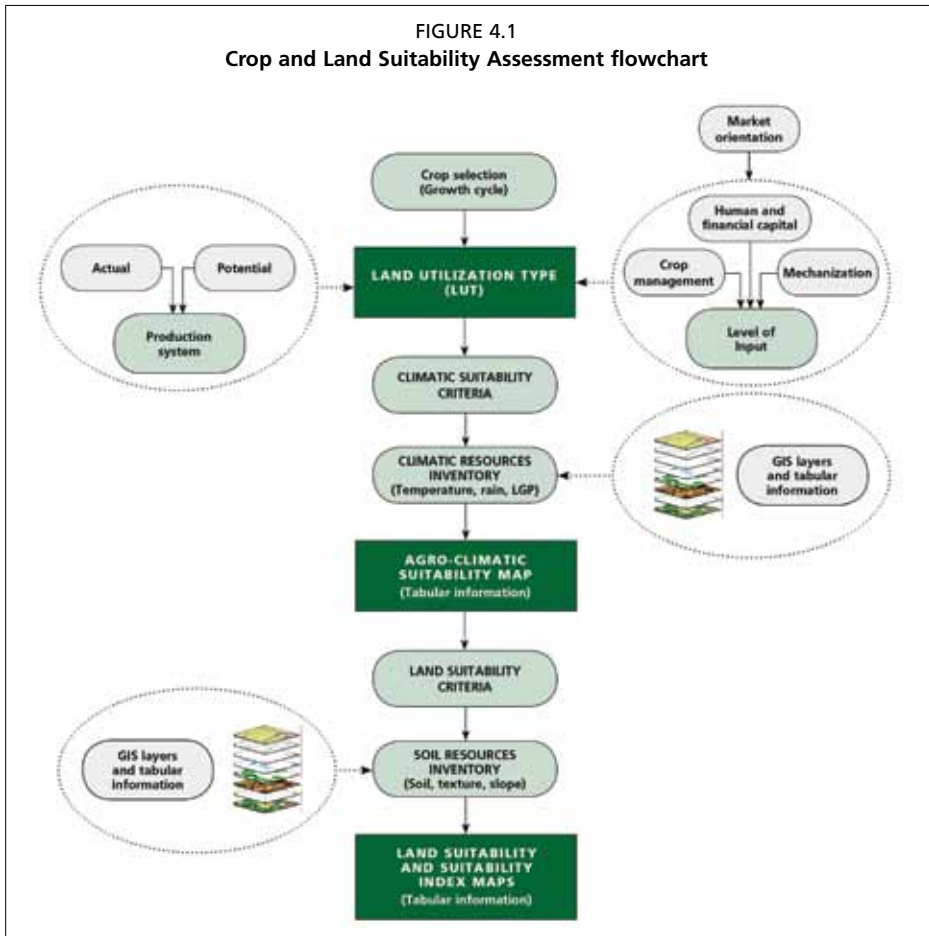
FIGURE 4.1
**Crop and Land Suitability Assessment flowchart**

Market orientation

Crop selection (Growth cycle)

Actual

Potential

Production system

LAND UTILIZATION TYPE (LUT)

Human and financial capital

Crop management

Mechanization

Level of Input

CLIMATIC SUITABILITY CRITERIA

CLIMATIC RESOURCES INVENTORY (Temperature, rain, LGP)

GIS layers and tabular information

AGRO-CLIMATIC SUITABILITY MAP (Tabular information)

LAND SUITABILITY CRITERIA

GIS layers and tabular information

SOIL RESOURCES INVENTORY (Soil, texture, slope)

LAND SUITABILITY AND SUITABILITY INDEX MAPS (Tabular information)